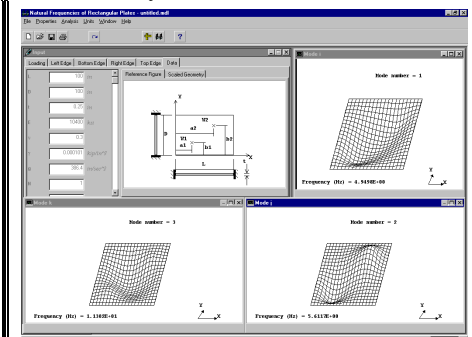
Natural Frequencies of Rectangular Plates - untitled.mdl
File Properties Analysis Units Window Help

Input
Loading | Left Edge | Bottom Edge | Right Edge | Top Edge | Data
Reference Figure | Scaled Geometry

| | |
|---|---|
| L | 100 in |
| B | 100 in |
| t | 0.25 in |
| | 10400 ksi |
| | 0.3 |
| | 0.000101 lbf-s²/in⁴ |
| | 88.4 in/sec²3 |
| | 1 |

Y
W2
a2
B
b2
W1
a1
b1
X
L
t
X

Mode 1
Mode number = 1
Y
X
Frequency (Hz) = 4.9498E+00

Mode 3
Mode number = 3
Y
X
Frequency (Hz) = 1.1303E+01

Mode 2
Mode number = 2
Y
X
Frequency (Hz) = 5.6113E+00